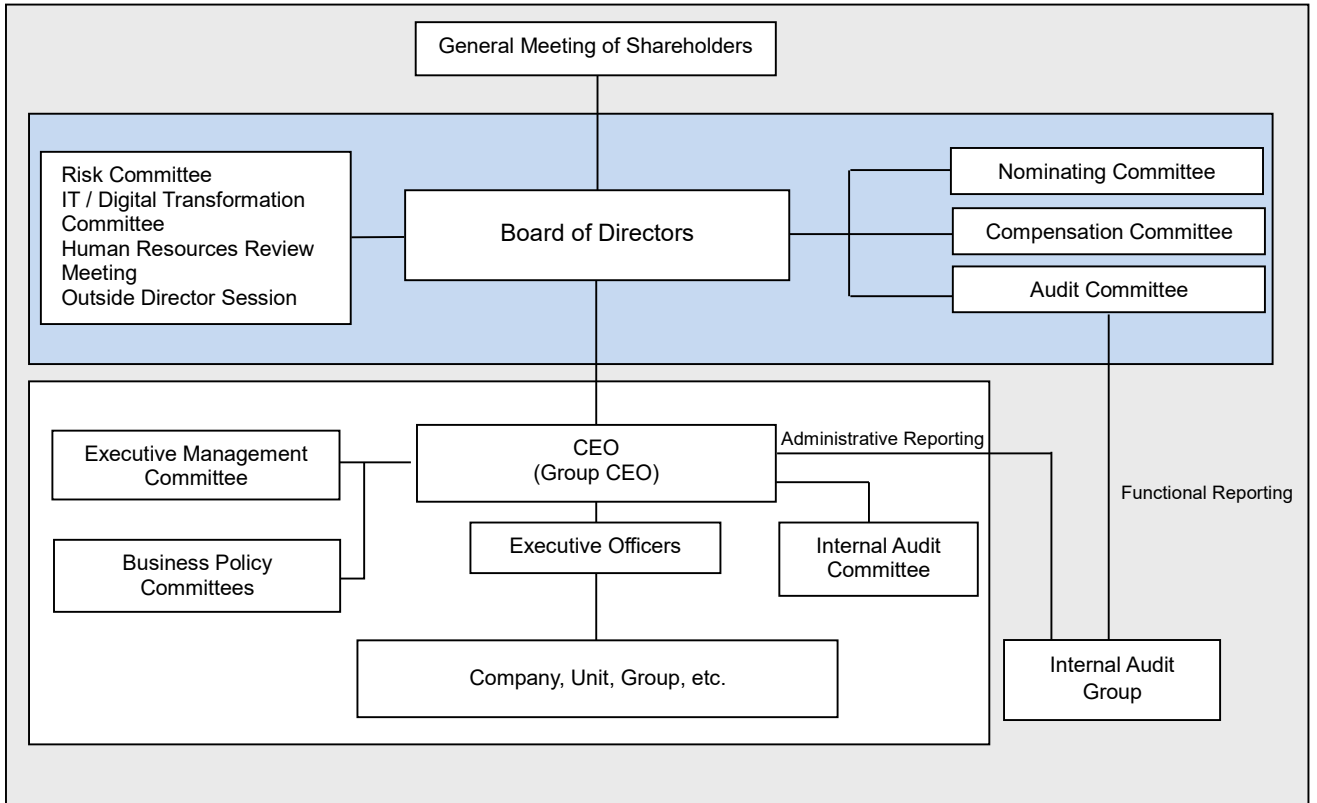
General Meeting of Shareholders

Risk Committee
IT / Digital Transformation Committee
Human Resources Review Meeting
Outside Director Session

Board of Directors

Nominating Committee

Compensation Committee

Audit Committee

Executive Management Committee

Business Policy Committees

CEO
(Group CEO)

Administrative Reporting

Functional Reporting

Executive Officers

Internal Audit Committee

Company, Unit, Group, etc.

Internal Audit Group